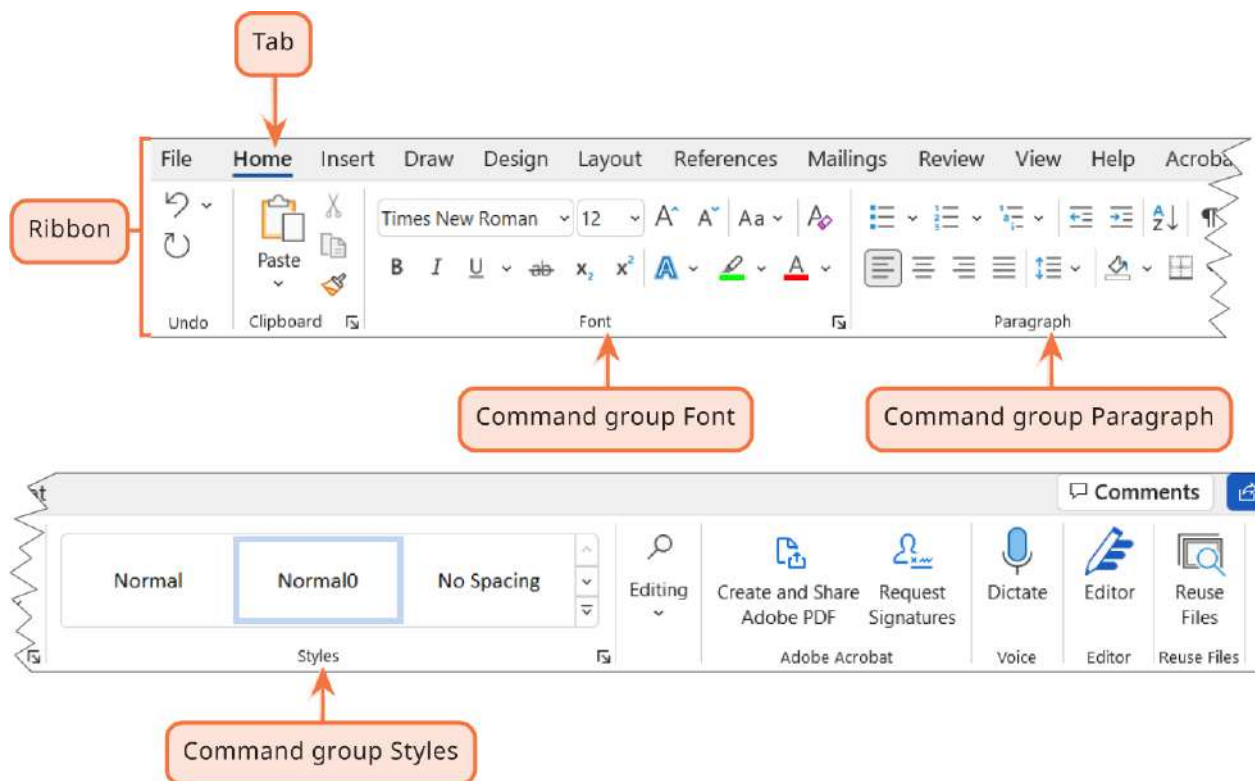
Tab

Ribbon

File Home Insert Draw Design Layout References Mailings Review View Help Acroba

Undo

Paste

Clipboard

Times New Roman 12

A A Aa

B I U ab $x_2$ $x^2$ A A

Font

Paragraph

Command group Font

Command group Paragraph

Comments

Normal Normal0 No Spacing

Styles

Editing

Create and Share Adobe PDF

Request Signatures

Adobe Acrobat

Dictate

Voice

Editor

Editor

Reuse Files

Reuse Files

Command group Styles